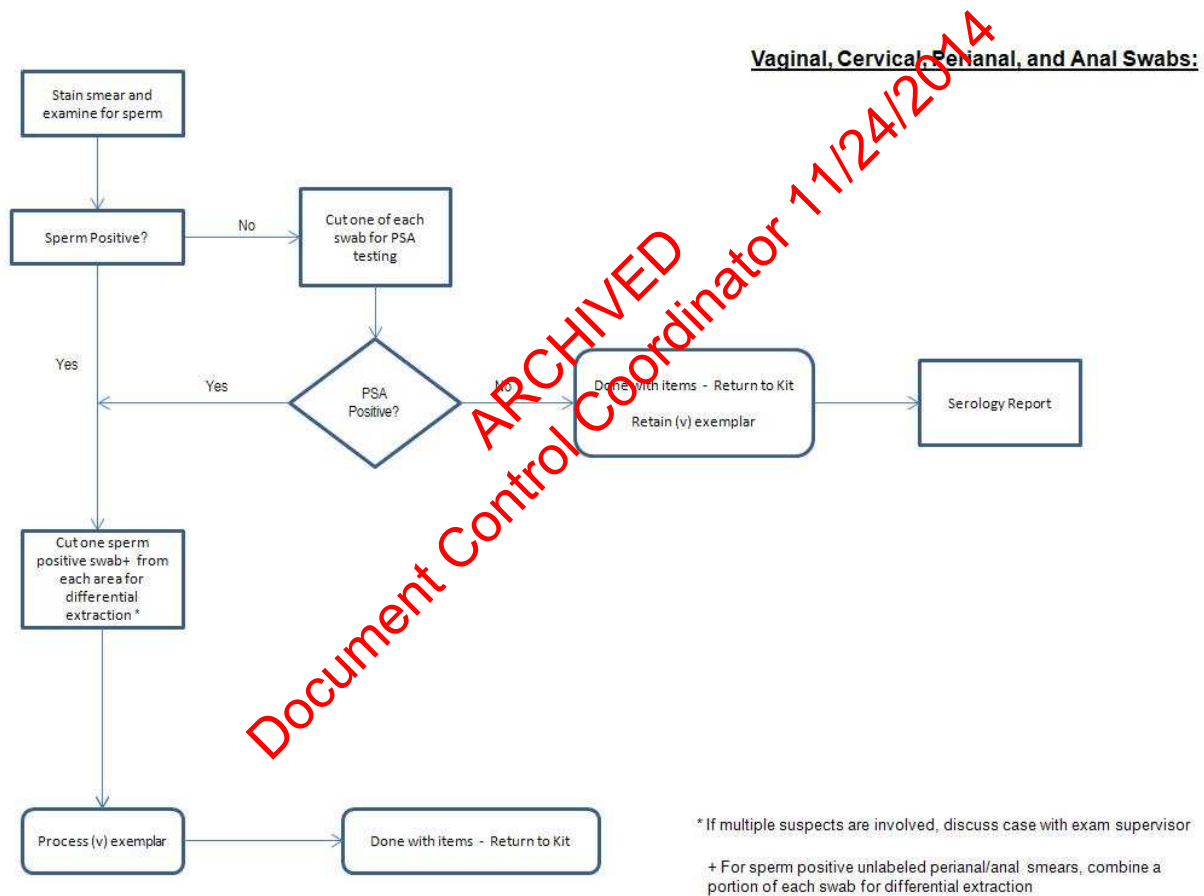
Vaginal, Cervical, Perianal, and Anal Swabs:

ARCHIVED
Document Control Coordinator 11/24/2014

Stain smear and examine for sperm

Sperm Positive?

No

Cut one of each swab for PSA testing

Yes

Yes

PSA Positive?

No

Done with items - Return to Kit

Retain (v) exemplar

Serology Report

Cut one sperm positive swab+ from each area for differential extraction *

Process (v) exemplar

Done with items - Return to Kit

* If multiple suspects are involved, discuss case with exam supervisor

+ For sperm positive unlabeled perianal/anal smears, combine a portion of each swab for differential extraction